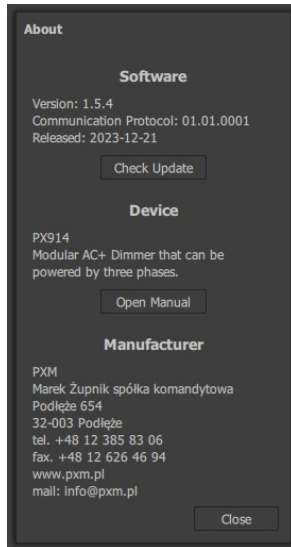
About

Software

Version: 1.5.4
Communication Protocol: 01.01.0001
Released: 2023-12-21

Check Update

Device

PX914
Modular AC+ Dimmer that can be powered by three phases.

Open Manual

Manufacturer

PXM
Marek Żupnik spółka komandytowa
Podłęże 654
32-003 Podłęże
tel. +48 12 385 83 06
fax. +48 12 626 46 94
www.pxm.pl
mail: info@pxm.pl

Close